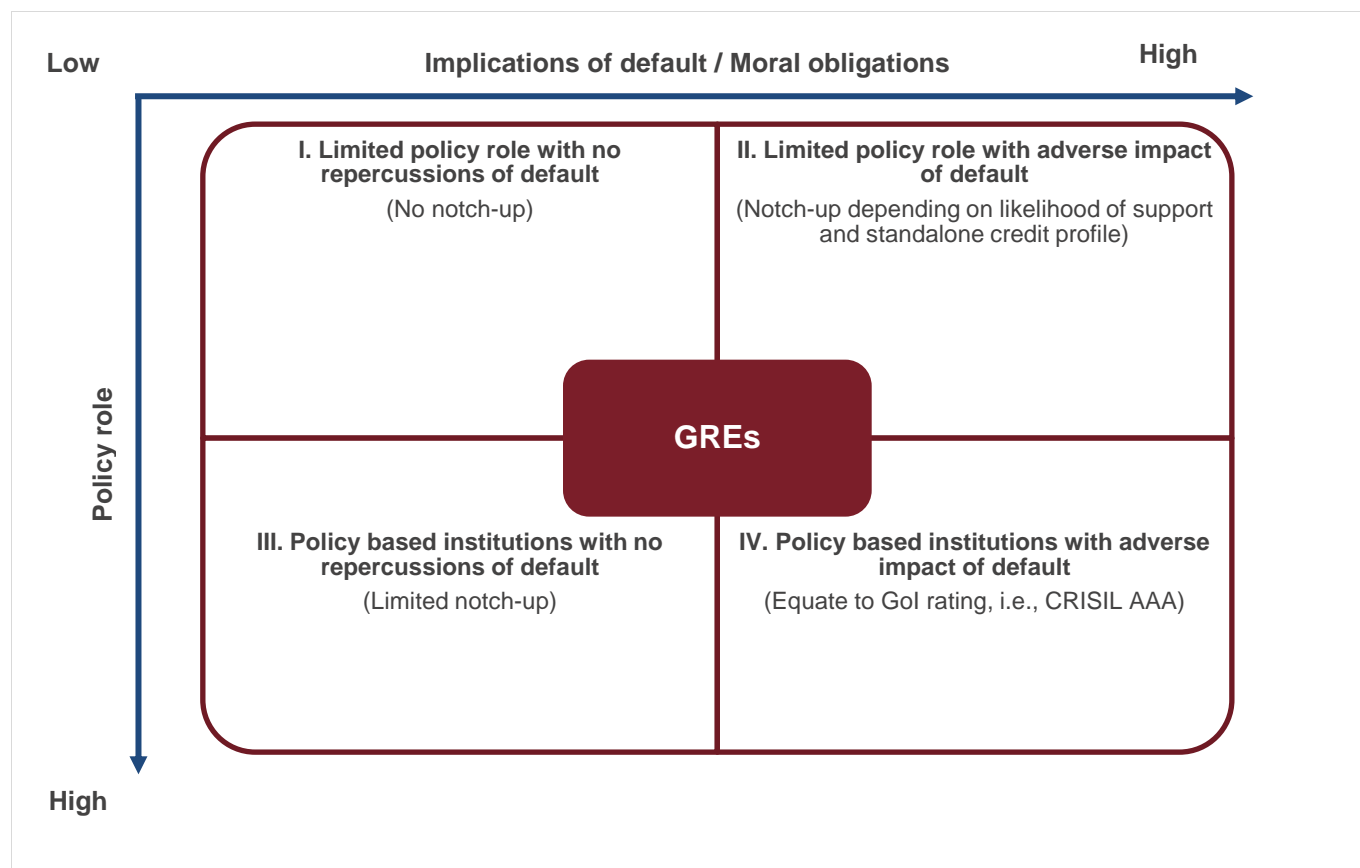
Low

Implications of default / Moral obligations

High

Policy role

I. Limited policy role with no repercussions of default

(No notch-up)

II. Limited policy role with adverse impact of default

(Notch-up depending on likelihood of support and standalone credit profile)

GREs

III. Policy based institutions with no repercussions of default

(Limited notch-up)

IV. Policy based institutions with adverse impact of default

(Equate to GoI rating, i.e., CRISIL AAA)

High